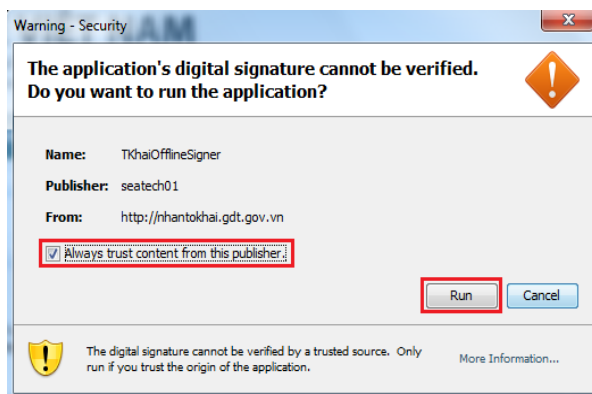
Warning - Security

The application's digital signature cannot be verified. Do you want to run the application?

Name: TKhaiOfflineSigner

Publisher: seatech01

From: http://nhantokhai.gdt.gov.vn

Always trust content from this publisher.

Run

Cancel

The digital signature cannot be verified by a trusted source. Only run if you trust the origin of the application.

More Information...